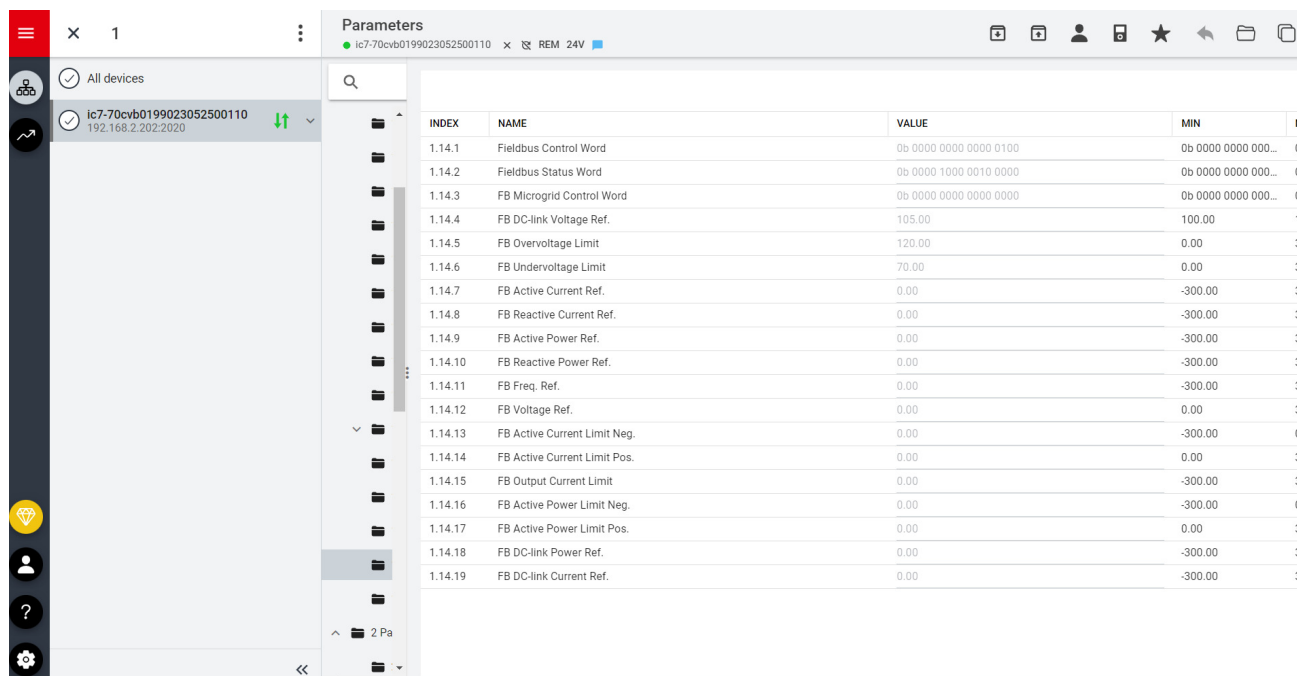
× 1

All devices

ic7-70cvb0199023052500110
192.168.2.202:2020

Parameters
ic7-70cvb0199023052500110 × REM 24V

2 Pa

| INDEX | NAME | VALUE | MIN |
|---|---|---|---|
| 1.14.1 | Fieldbus Control Word | 0b 0000 0000 0000 0100 | 0b 0000 0000 000... |
| 1.14.2 | Fieldbus Status Word | 0b 0000 1000 0010 0000 | 0b 0000 0000 000... |
| 1.14.3 | FB Microgrid Control Word | 0b 0000 0000 0000 0000 | 0b 0000 0000 000... |
| 1.14.4 | FB DC-link Voltage Ref. | 105.00 | 100.00 |
| 1.14.5 | FB Overvoltage Limit | 120.00 | 0.00 |
| 1.14.6 | FB Undervoltage Limit | 70.00 | 0.00 |
| 1.14.7 | FB Active Current Ref. | 0.00 | -300.00 |
| 1.14.8 | FB Reactive Current Ref. | 0.00 | -300.00 |
| 1.14.9 | FB Active Power Ref. | 0.00 | -300.00 |
| 1.14.10 | FB Reactive Power Ref. | 0.00 | -300.00 |
| 1.14.11 | FB Freq. Ref. | 0.00 | -300.00 |
| 1.14.12 | FB Voltage Ref. | 0.00 | 0.00 |
| 1.14.13 | FB Active Current Limit Neg. | 0.00 | -300.00 |
| 1.14.14 | FB Active Current Limit Pos. | 0.00 | 0.00 |
| 1.14.15 | FB Output Current Limit | 0.00 | -300.00 |
| 1.14.16 | FB Active Power Limit Neg. | 0.00 | -300.00 |
| 1.14.17 | FB Active Power Limit Pos. | 0.00 | 0.00 |
| 1.14.18 | FB DC-link Power Ref. | 0.00 | -300.00 |
| 1.14.19 | FB DC-link Current Ref. | 0.00 | -300.00 |